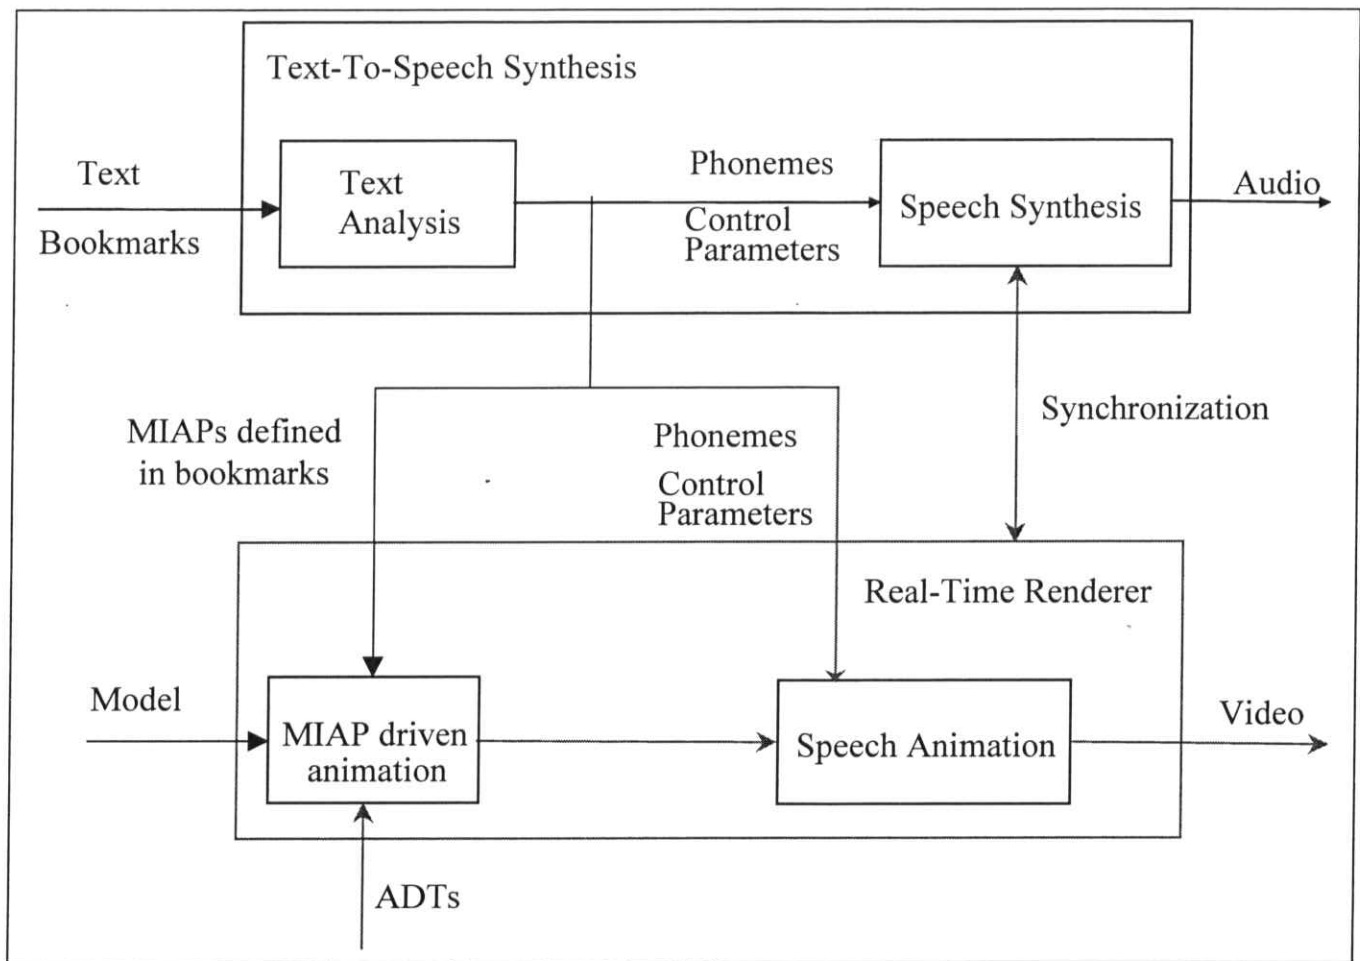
Text-To-Speech Synthesis

Text

Bookmarks

Text Analysis

Phonemes

Control Parameters

Speech Synthesis

Audio

Synchronization

MIAPs defined in bookmarks

Phonemes

Control Parameters

Real-Time Renderer

Model

MIAP driven animation

Speech Animation

Video

ADTs